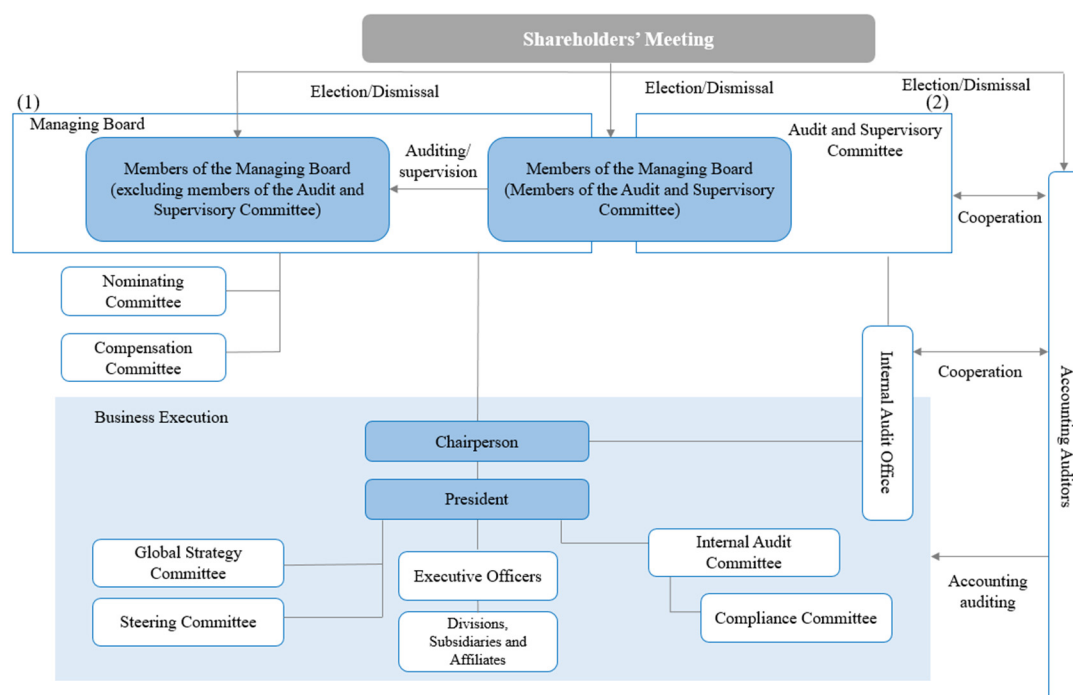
Shareholders' Meeting

Election/Dismissal

Election/Dismissal

Election/Dismissal

(1)

Managing Board

(2)

Audit and Supervisory Committee

Members of the Managing Board (excluding members of the Audit and Supervisory Committee)

Auditing/ supervision

Members of the Managing Board (Members of the Audit and Supervisory Committee)

Cooperation

Nominating Committee

Compensation Committee

Internal Audit Office

Cooperation

Accounting Auditors

Business Execution

Chairperson

President

Global Strategy Committee

Steering Committee

Executive Officers

Divisions, Subsidiaries and Affiliates

Internal Audit Committee

Compliance Committee

Accounting auditing